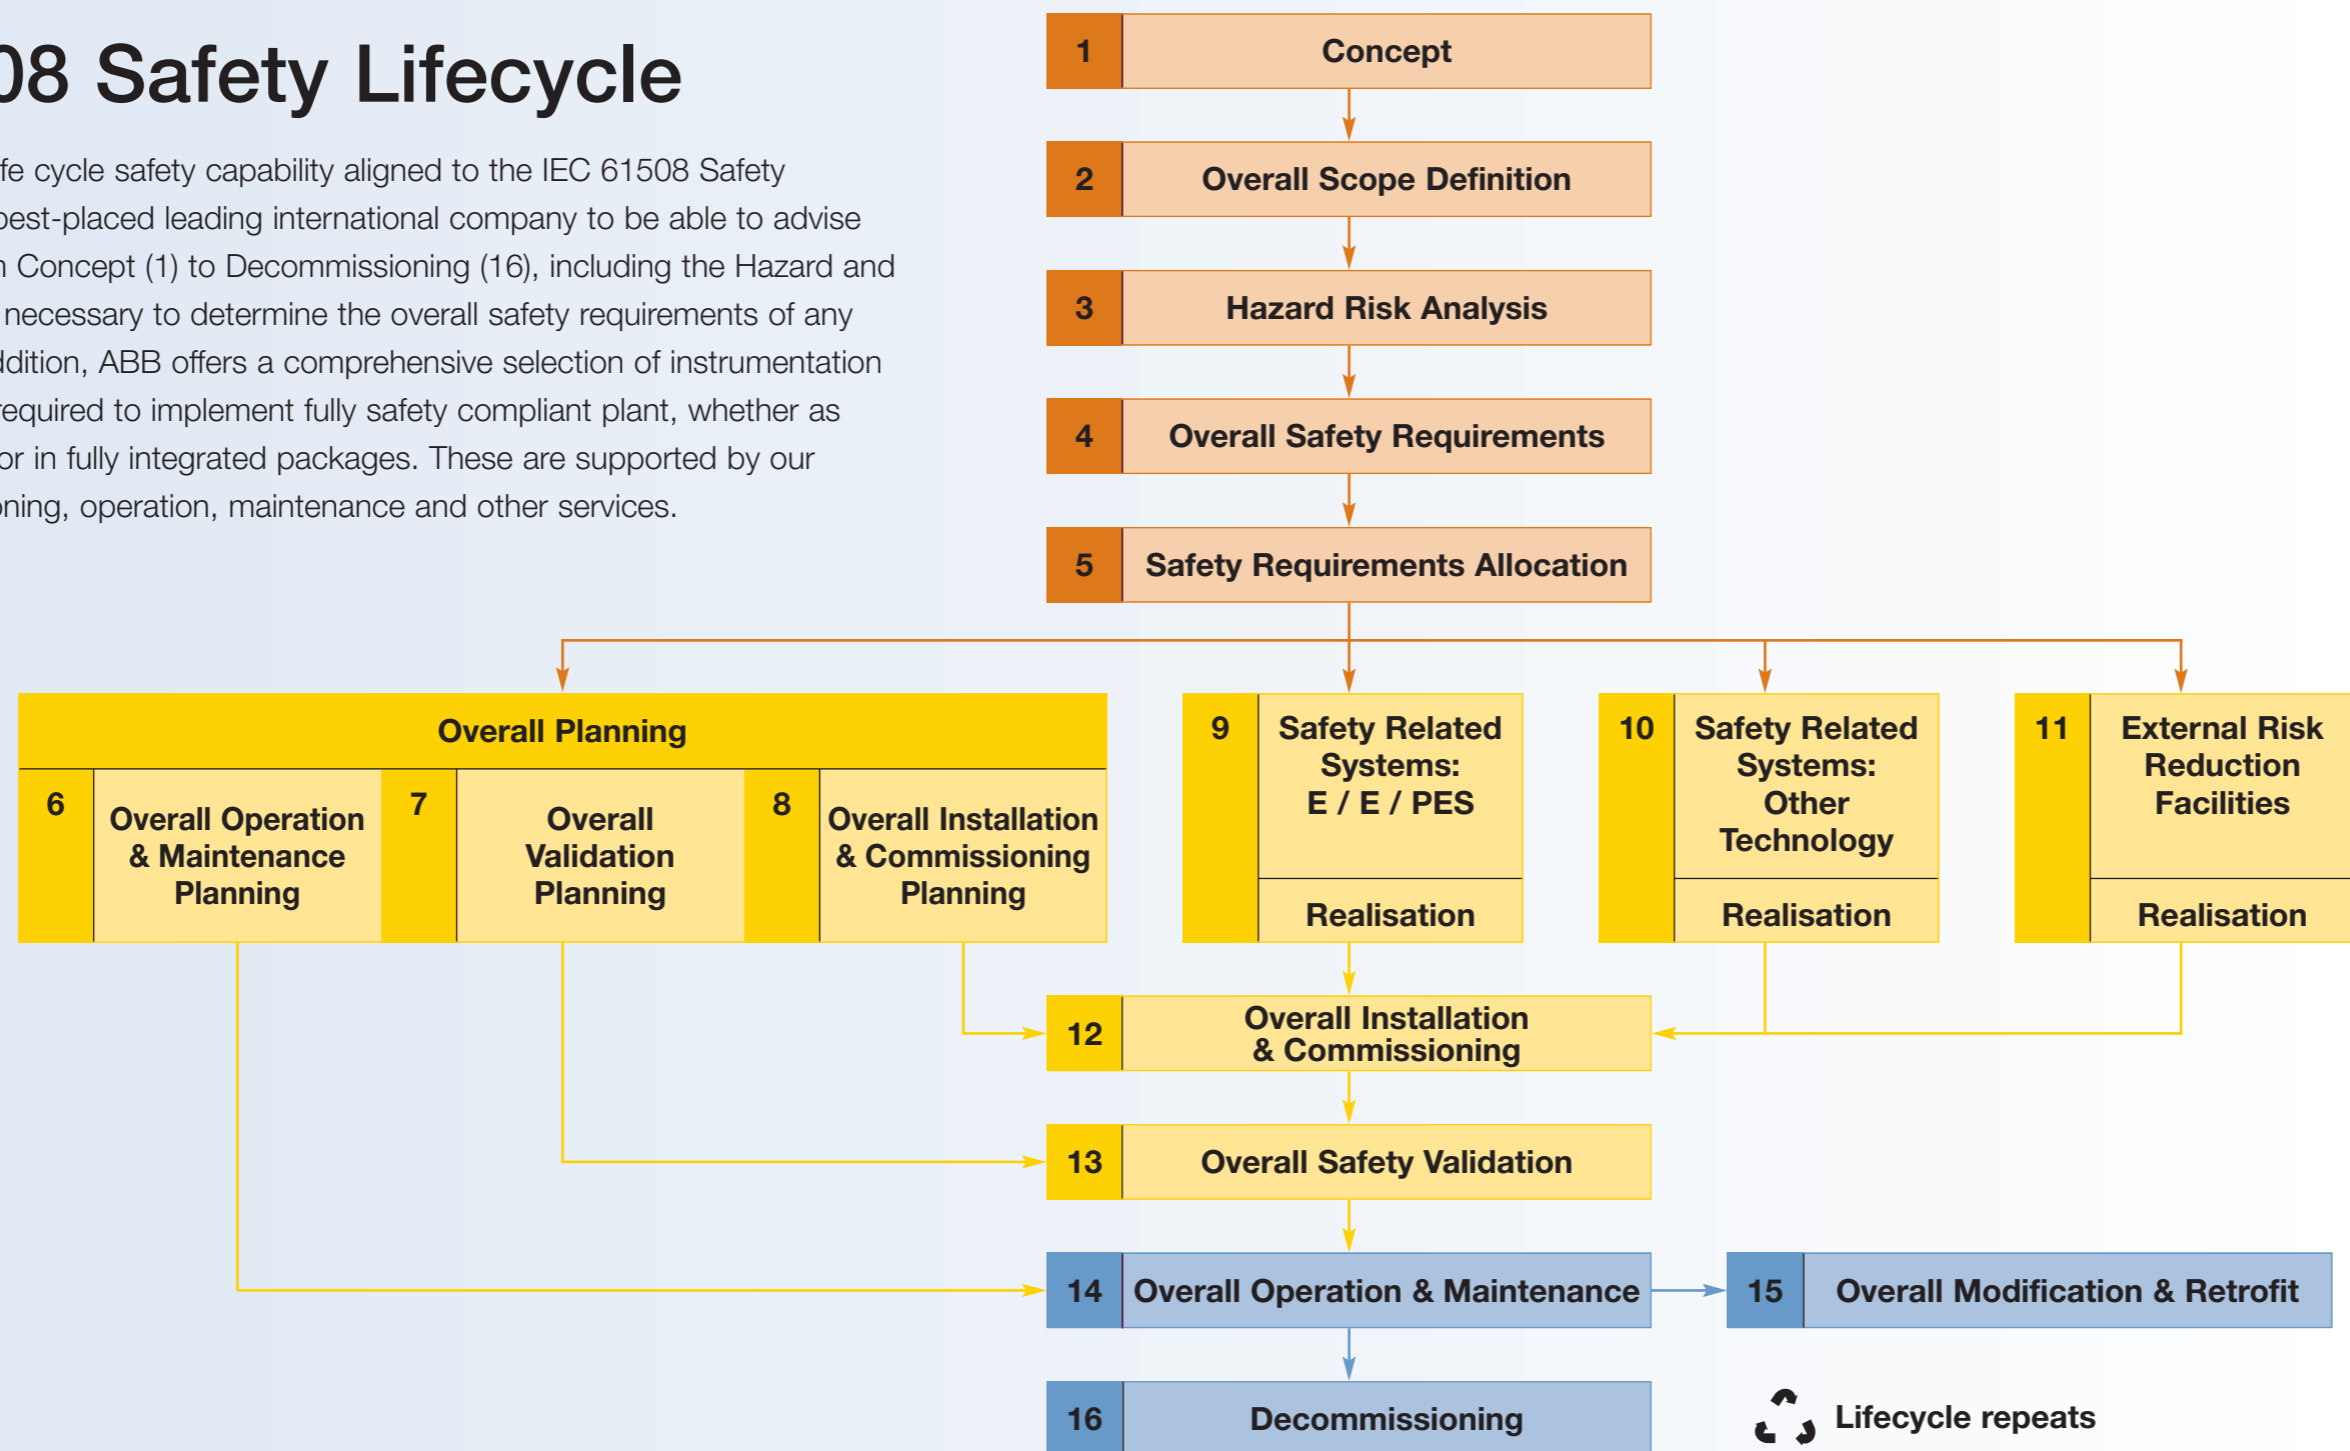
08 Safety Lifecycle

fe cycle safety capability aligned to the IEC 61508 Safety best-placed leading international company to be able to advise n Concept (1) to Decommissioning (16), including the Hazard and necessary to determine the overall safety requirements of any ddition, ABB offers a comprehensive selection of instrumentation required to implement fully safety compliant plant, whether as or in fully integrated packages. These are supported by our oning, operation, maintenance and other services.

1 Concept

2 Overall Scope Definition

3 Hazard Risk Analysis

4 Overall Safety Requirements

5 Safety Requirements Allocation

Overall Planning

6 Overall Operation & Maintenance Planning

7 Overall Validation Planning

8 Overall Installation & Commissioning Planning

9 Safety Related Systems: E / E / PES

Realisation

10 Safety Related Systems: Other Technology

Realisation

11 External Risk Reduction Facilities

Realisation

12 Overall Installation & Commissioning

13 Overall Safety Validation

14 Overall Operation & Maintenance

15 Overall Modification & Retrofit

16 Decommissioning

Lifecycle repeats